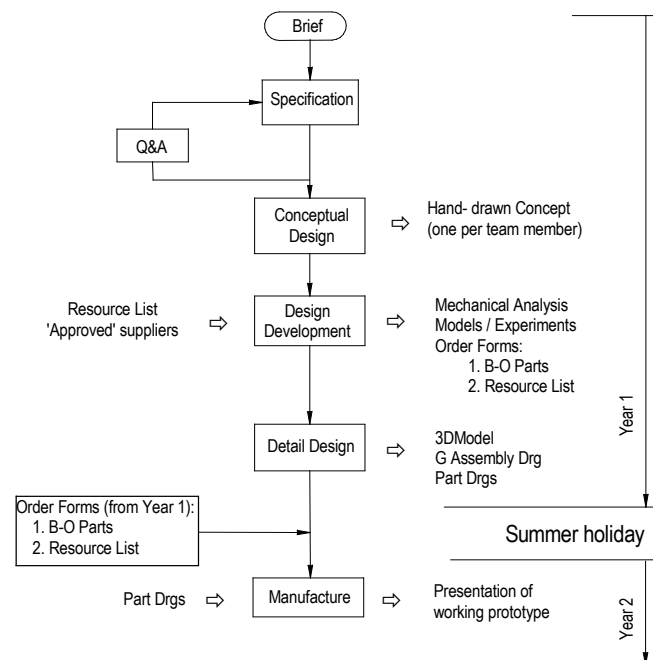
Brief

Specification

Q&A

Conceptual Design

Hand- drawn Concept (one per team member)

Resource List 'Approved' suppliers

Design Development

Mechanical Analysis
Models / Experiments
Order Forms:
1. B-O Parts
2. Resource List

Detail Design

3DModel
G Assembly Drg
Part Drgs

Year 1

Order Forms (from Year 1):
1. B-O Parts
2. Resource List

Summer holiday

Part Drgs

Manufacture

Presentation of working prototype

Year 2